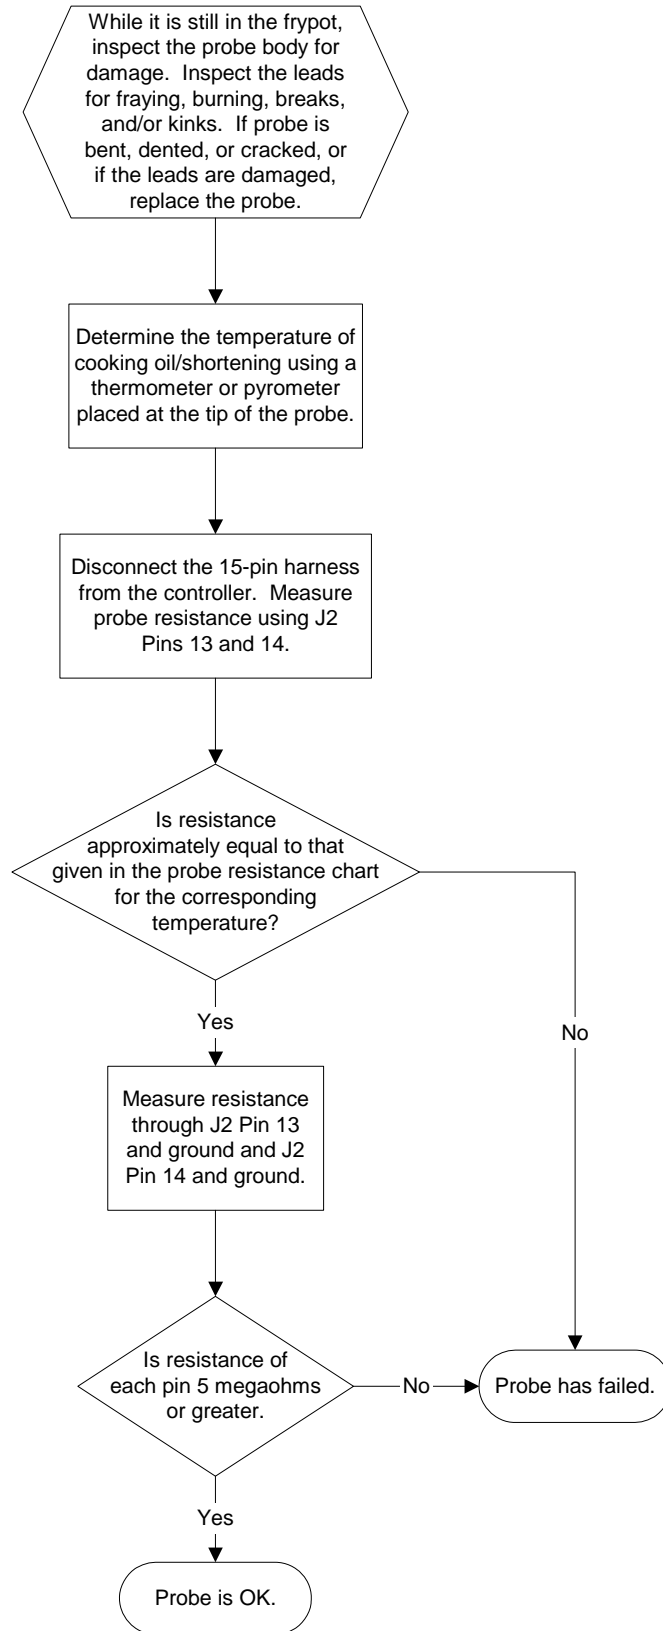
While it is still in the frypot, inspect the probe body for damage. Inspect the leads for fraying, burning, breaks, and/or kinks. If probe is bent, dented, or cracked, or if the leads are damaged, replace the probe.

Determine the temperature of cooking oil/shortening using a thermometer or pyrometer placed at the tip of the probe.

Disconnect the 15-pin harness from the controller. Measure probe resistance using J2 Pins 13 and 14.

Is resistance approximately equal to that given in the probe resistance chart for the corresponding temperature?

Yes

No

Measure resistance through J2 Pin 13 and ground and J2 Pin 14 and ground.

Is resistance of each pin 5 megaohms or greater.

No

Probe has failed.

Yes

Probe is OK.